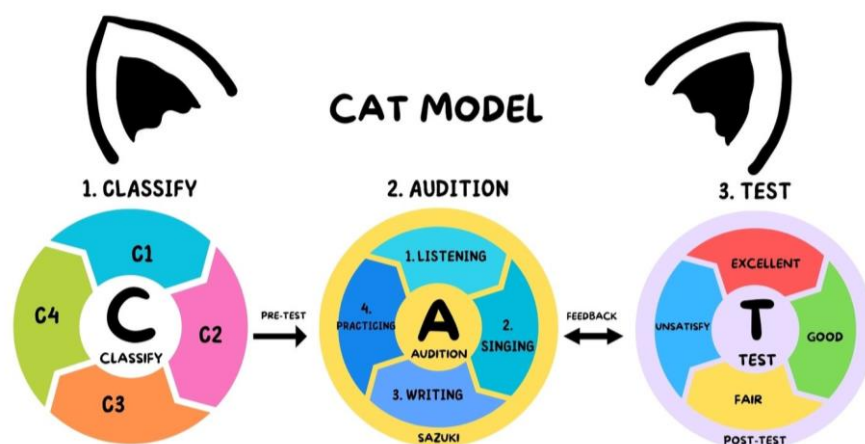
CAT MODEL

1. CLASSIFY

C1
C2
C3
C4
C
CLASSIFY

PRE-TEST

2. AUDITION

1. LISTENING
2. SINGING
3. WRITING
4. PRACTICING
A
AUDITION
SAZUKI

FEEDBACK

3. TEST

EXCELLENT
GOOD
FAIR
UNSATISFY
T
TEST
POST-TEST